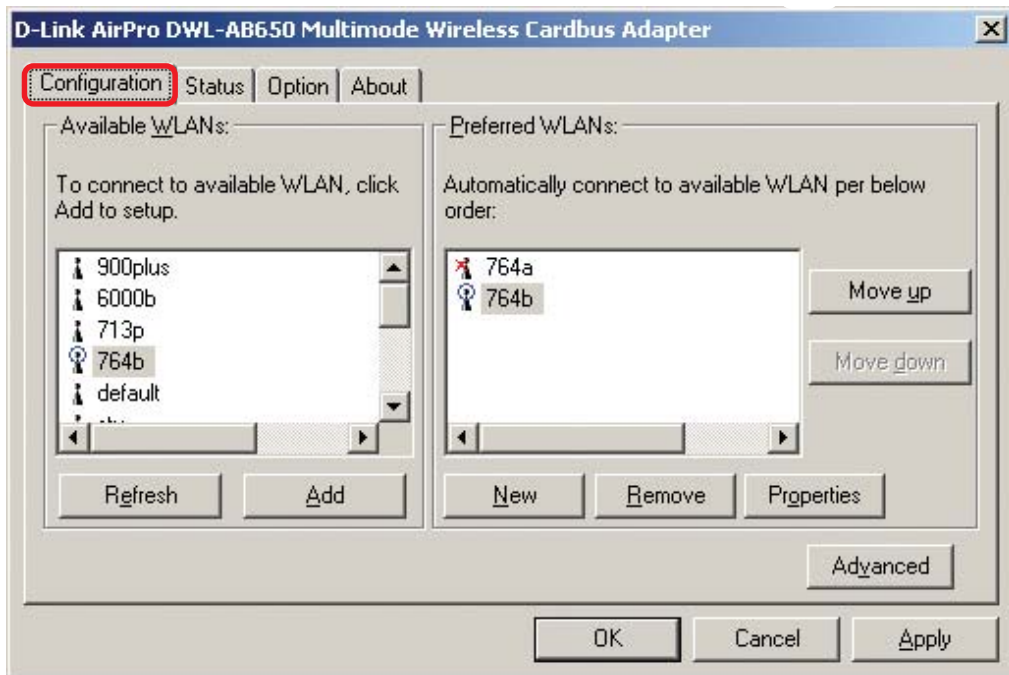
D-Link AirPro DWL-AB650 Multimode Wireless Cardbus Adapter

Configuration | Status | Option | About

Available WLANs:

To connect to available WLAN, click Add to setup.

900plus
6000b
713p
764b
default
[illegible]

Refresh | Add

Preferred WLANs:

Automatically connect to available WLAN per below order:

764a
764b

Move up
Move down

New | Remove | Properties

Advanced

OK | Cancel | Apply